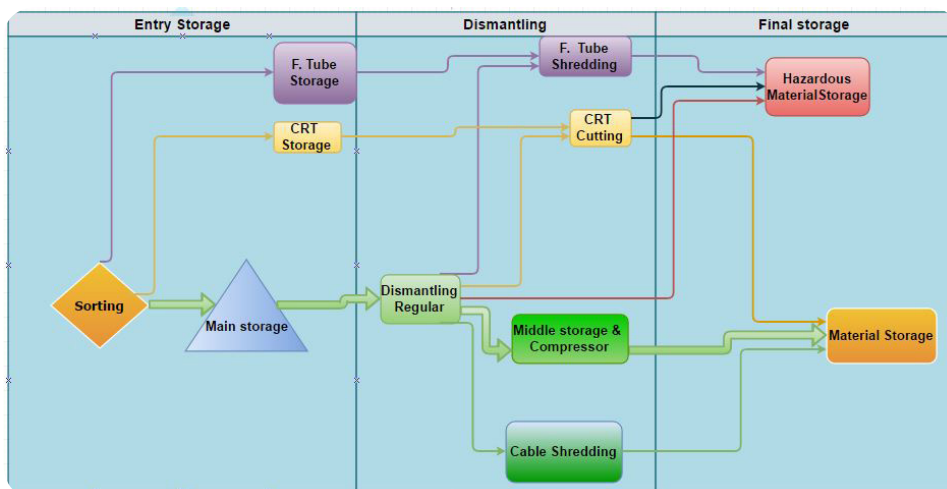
Entry Storage

Dismantling

Final storage

F. Tube Storage

F. Tube Shredding

Hazardous MaterialStorage

CRT Storage

CRT Cutting

Sorting

Main storage

Dismantling Regular

Middle storage & Compressor

Material Storage

Cable Shredding